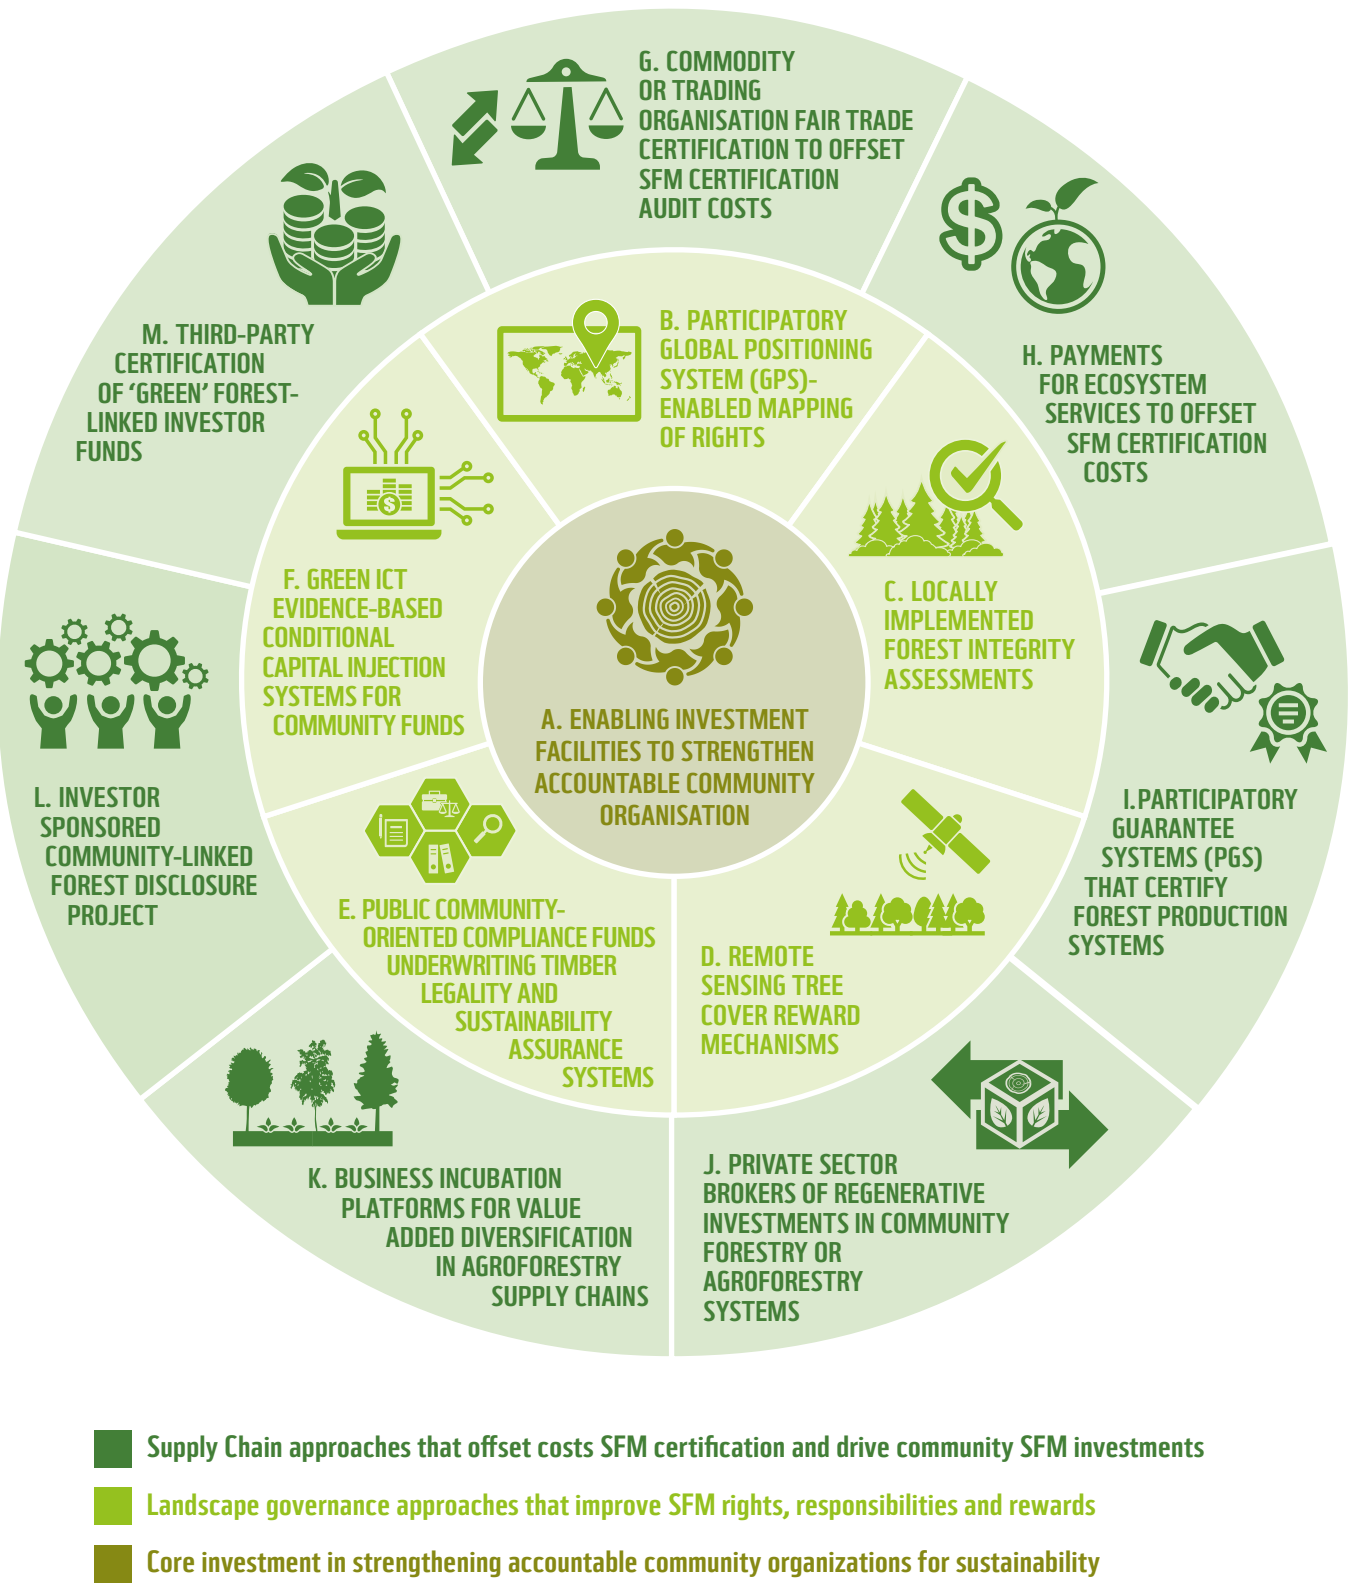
G. COMMODITY OR TRADING ORGANISATION FAIR TRADE CERTIFICATION TO OFFSET SFM CERTIFICATION AUDIT COSTS

M. THIRD-PARTY CERTIFICATION OF 'GREEN' FOREST-LINKED INVESTOR FUNDS

H. PAYMENTS FOR ECOSYSTEM SERVICES TO OFFSET SFM CERTIFICATION COSTS

B. PARTICIPATORY GLOBAL POSITIONING SYSTEM (GPS)-ENABLED MAPPING OF RIGHTS

F. GREEN ICT EVIDENCE-BASED CONDITIONAL CAPITAL INJECTION SYSTEMS FOR COMMUNITY FUNDS

C. LOCALLY IMPLEMENTED FOREST INTEGRITY ASSESSMENTS

A. ENABLING INVESTMENT FACILITIES TO STRENGTHEN ACCOUNTABLE COMMUNITY ORGANISATION

L. INVESTOR SPONSORED COMMUNITY-LINKED FOREST DISCLOSURE PROJECT

I.PARTICIPATORY GUARANTEE SYSTEMS (PGS) THAT CERTIFY FOREST PRODUCTION SYSTEMS

E. PUBLIC COMMUNITY-ORIENTED COMPLIANCE FUNDS UNDERWRITING TIMBER LEGALITY AND SUSTAINABILITY ASSURANCE SYSTEMS

D. REMOTE SENSING TREE COVER REWARD MECHANISMS

K. BUSINESS INCUBATION PLATFORMS FOR VALUE ADDED DIVERSIFICATION IN AGROFORESTRY SUPPLY CHAINS

J. PRIVATE SECTOR BROKERS OF REGENERATIVE INVESTMENTS IN COMMUNITY FORESTRY OR AGROFORESTRY SYSTEMS

Supply Chain approaches that offset costs SFM certification and drive community SFM investments

Landscape governance approaches that improve SFM rights, responsibilities and rewards

Core investment in strengthening accountable community organizations for sustainability